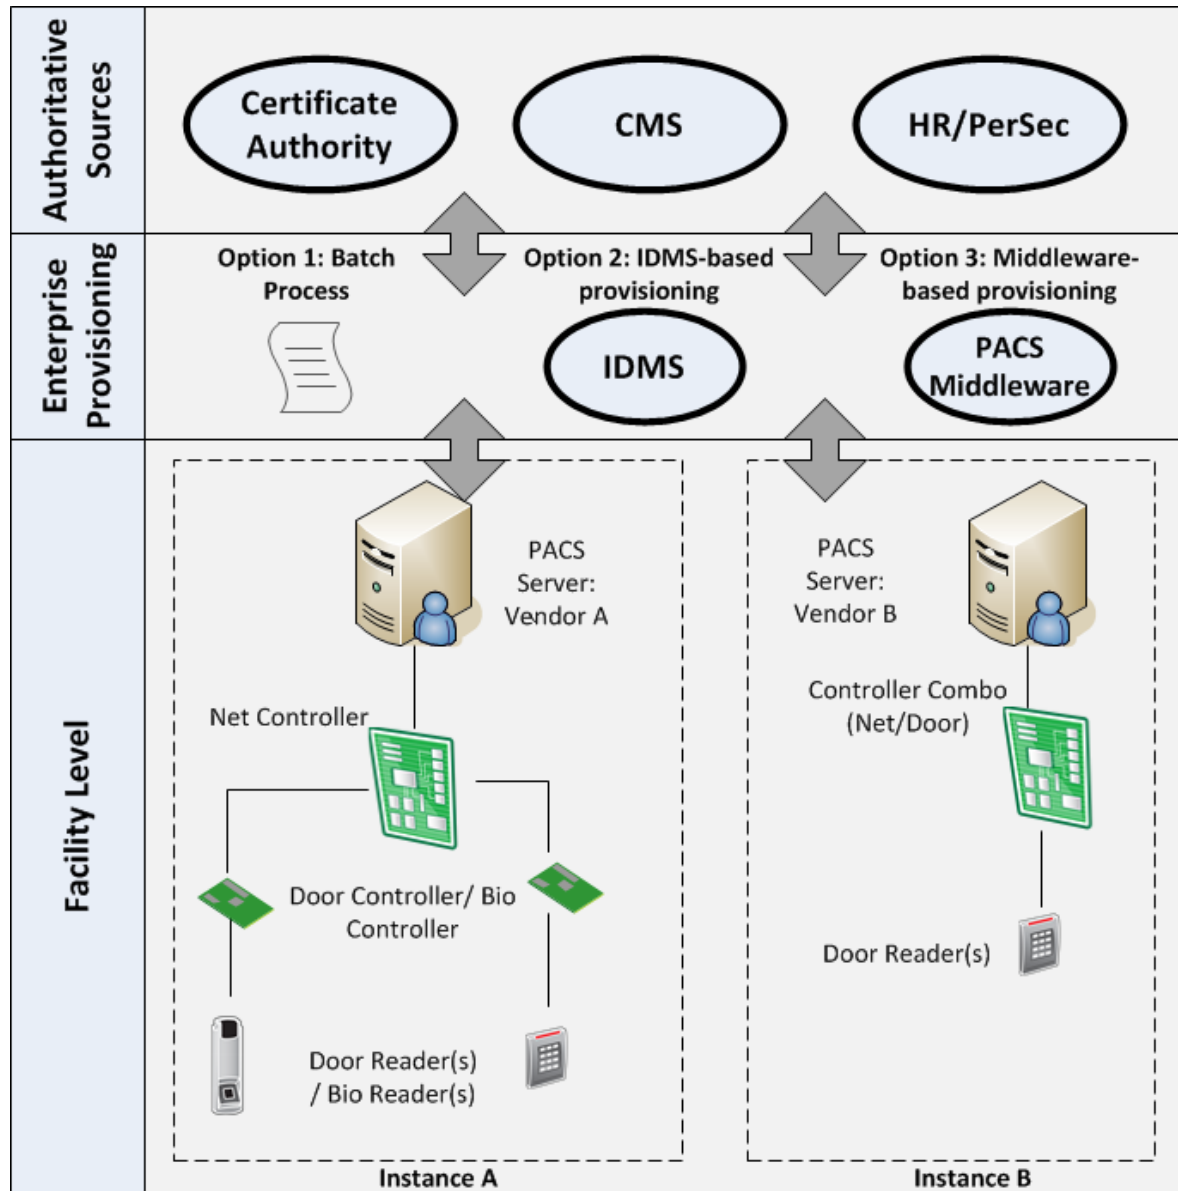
Authoritative Sources

Certificate Authority

CMS

HR/PerSec

Enterprise Provisioning

Option 1: Batch Process

Option 2: IDMS-based provisioning

Option 3: Middleware-based provisioning

IDMS

PACS Middleware

Facility Level

PACS Server: Vendor A

Net Controller

Door Controller/ Bio Controller

Door Reader(s) / Bio Reader(s)

Instance A

PACS Server: Vendor B

Controller Combo (Net/Door)

Door Reader(s)

Instance B